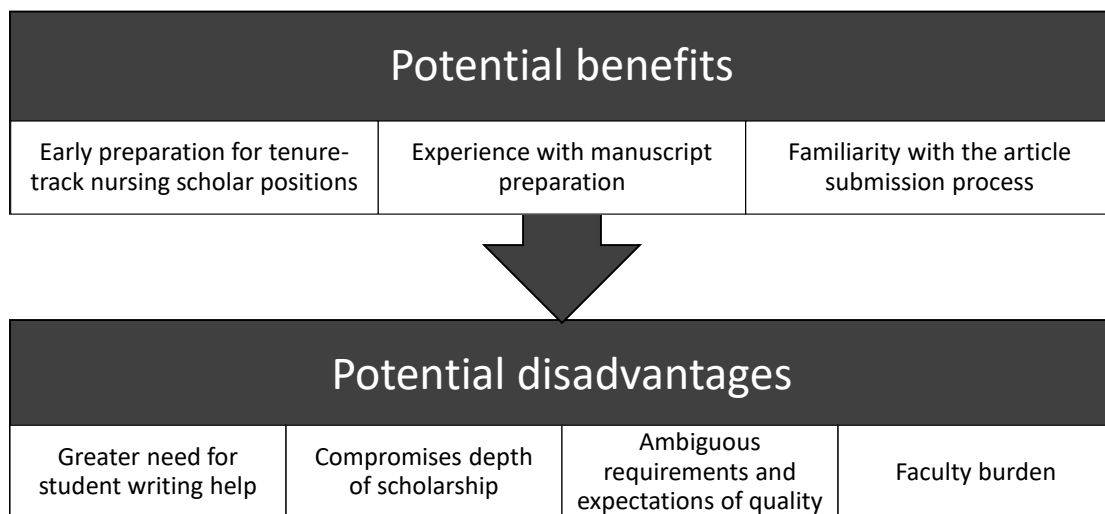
Potential benefits

Early preparation for tenure-track nursing scholar positions

Experience with manuscript preparation

Familiarity with the article submission process

Potential disadvantages

Greater need for student writing help

Compromises depth of scholarship

Ambiguous requirements and expectations of quality

Faculty burden